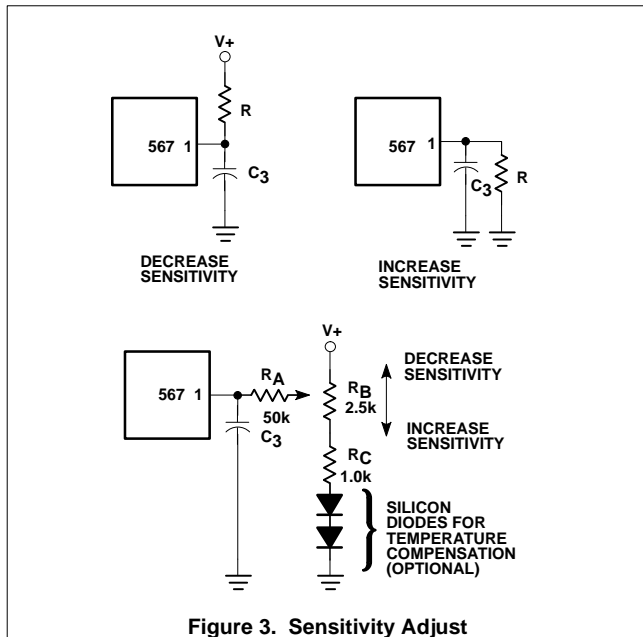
V+

R

567 1

$C_3$

DECREASE SENSITIVITY

567 1

$C_3$

R

INCREASE SENSITIVITY

V+

567 1

$R_A$

50k

$C_3$

$R_B$

2.5k

DECREASE SENSITIVITY

INCREASE SENSITIVITY

$R_C$

1.0k

SILICON DIODES FOR TEMPERATURE COMPENSATION (OPTIONAL)

Figure 3. Sensitivity Adjust